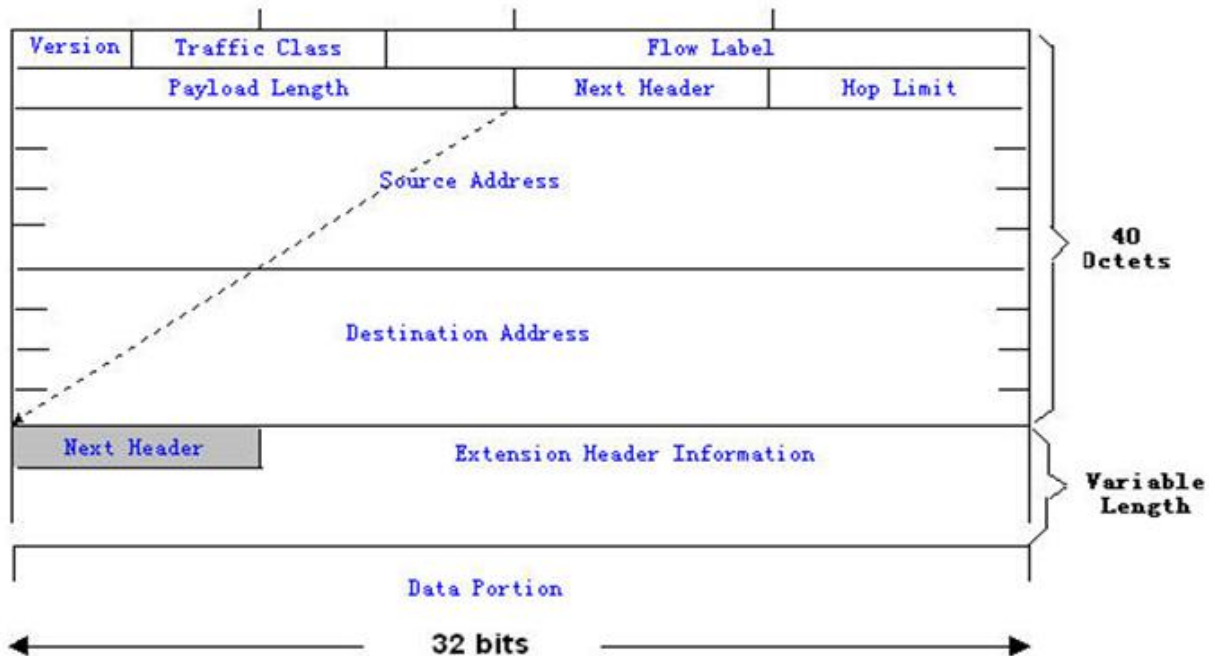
| Version | Traffic Class | Flow Label | |
|---|---|---|---|
| Payload Length | | Next Header | Hop Limit |

Source Address

Destination Address

40 Octets

Next Header

Extension Header Information

Variable Length

Data Portion

32 bits